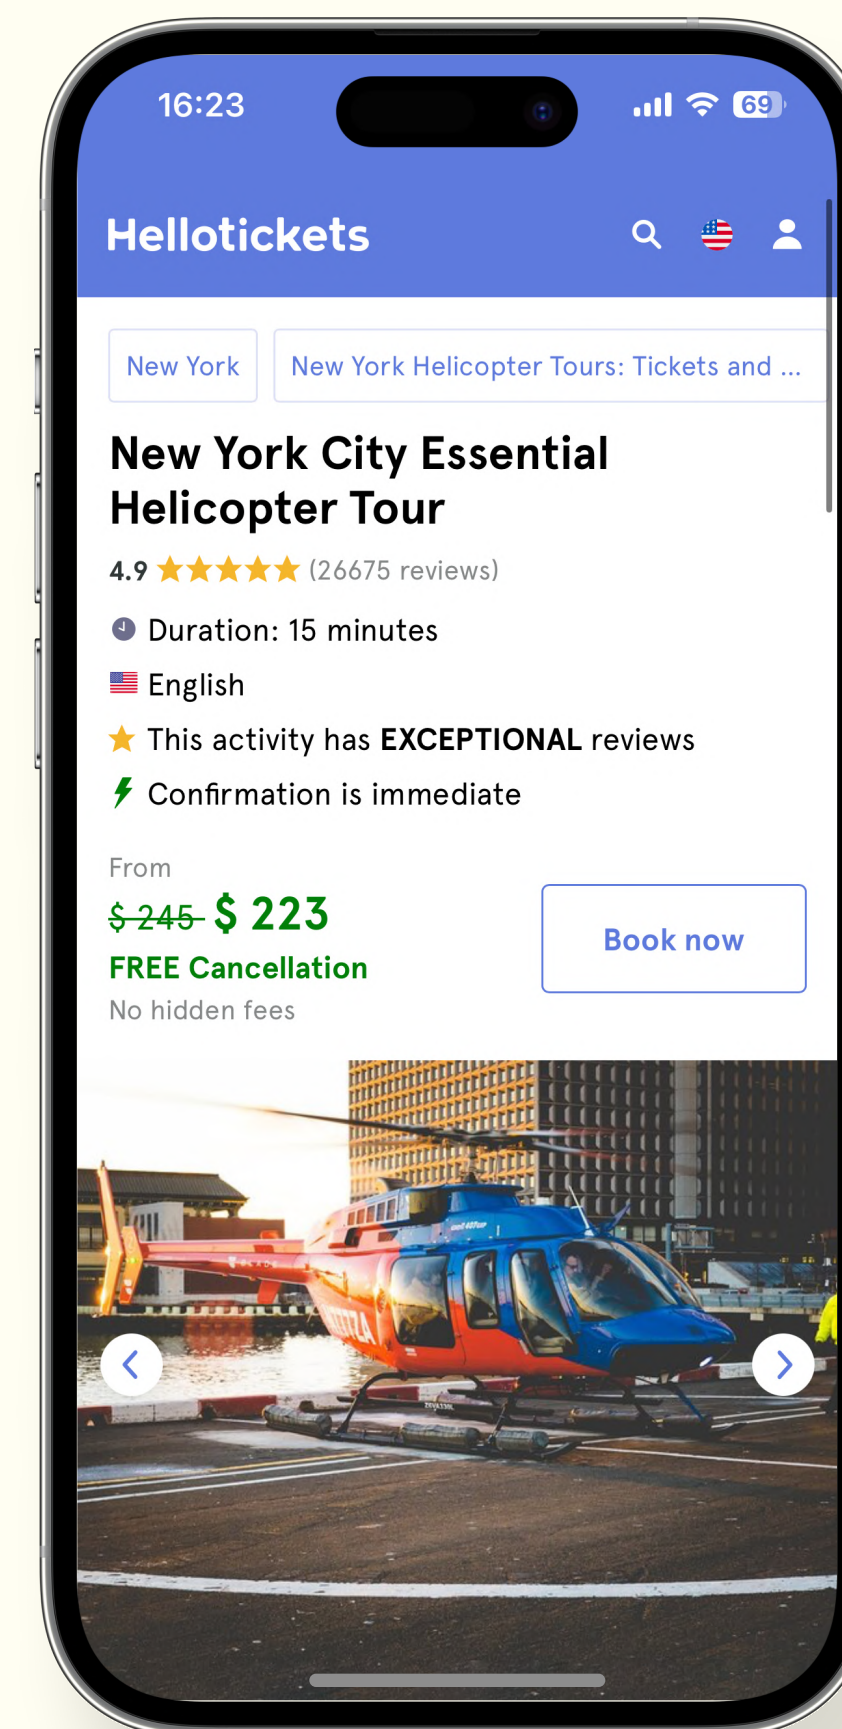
16:23

69

Hellotickets

New York

New York Helicopter Tours: Tickets and ...

New York City Essential Helicopter Tour

4.9 ★★★★★ (26675 reviews)

Duration: 15 minutes

English

This activity has **EXCEPTIONAL** reviews

Confirmation is immediate

From

~~$ 245~~ $ 223

FREE Cancellation

No hidden fees

Book now